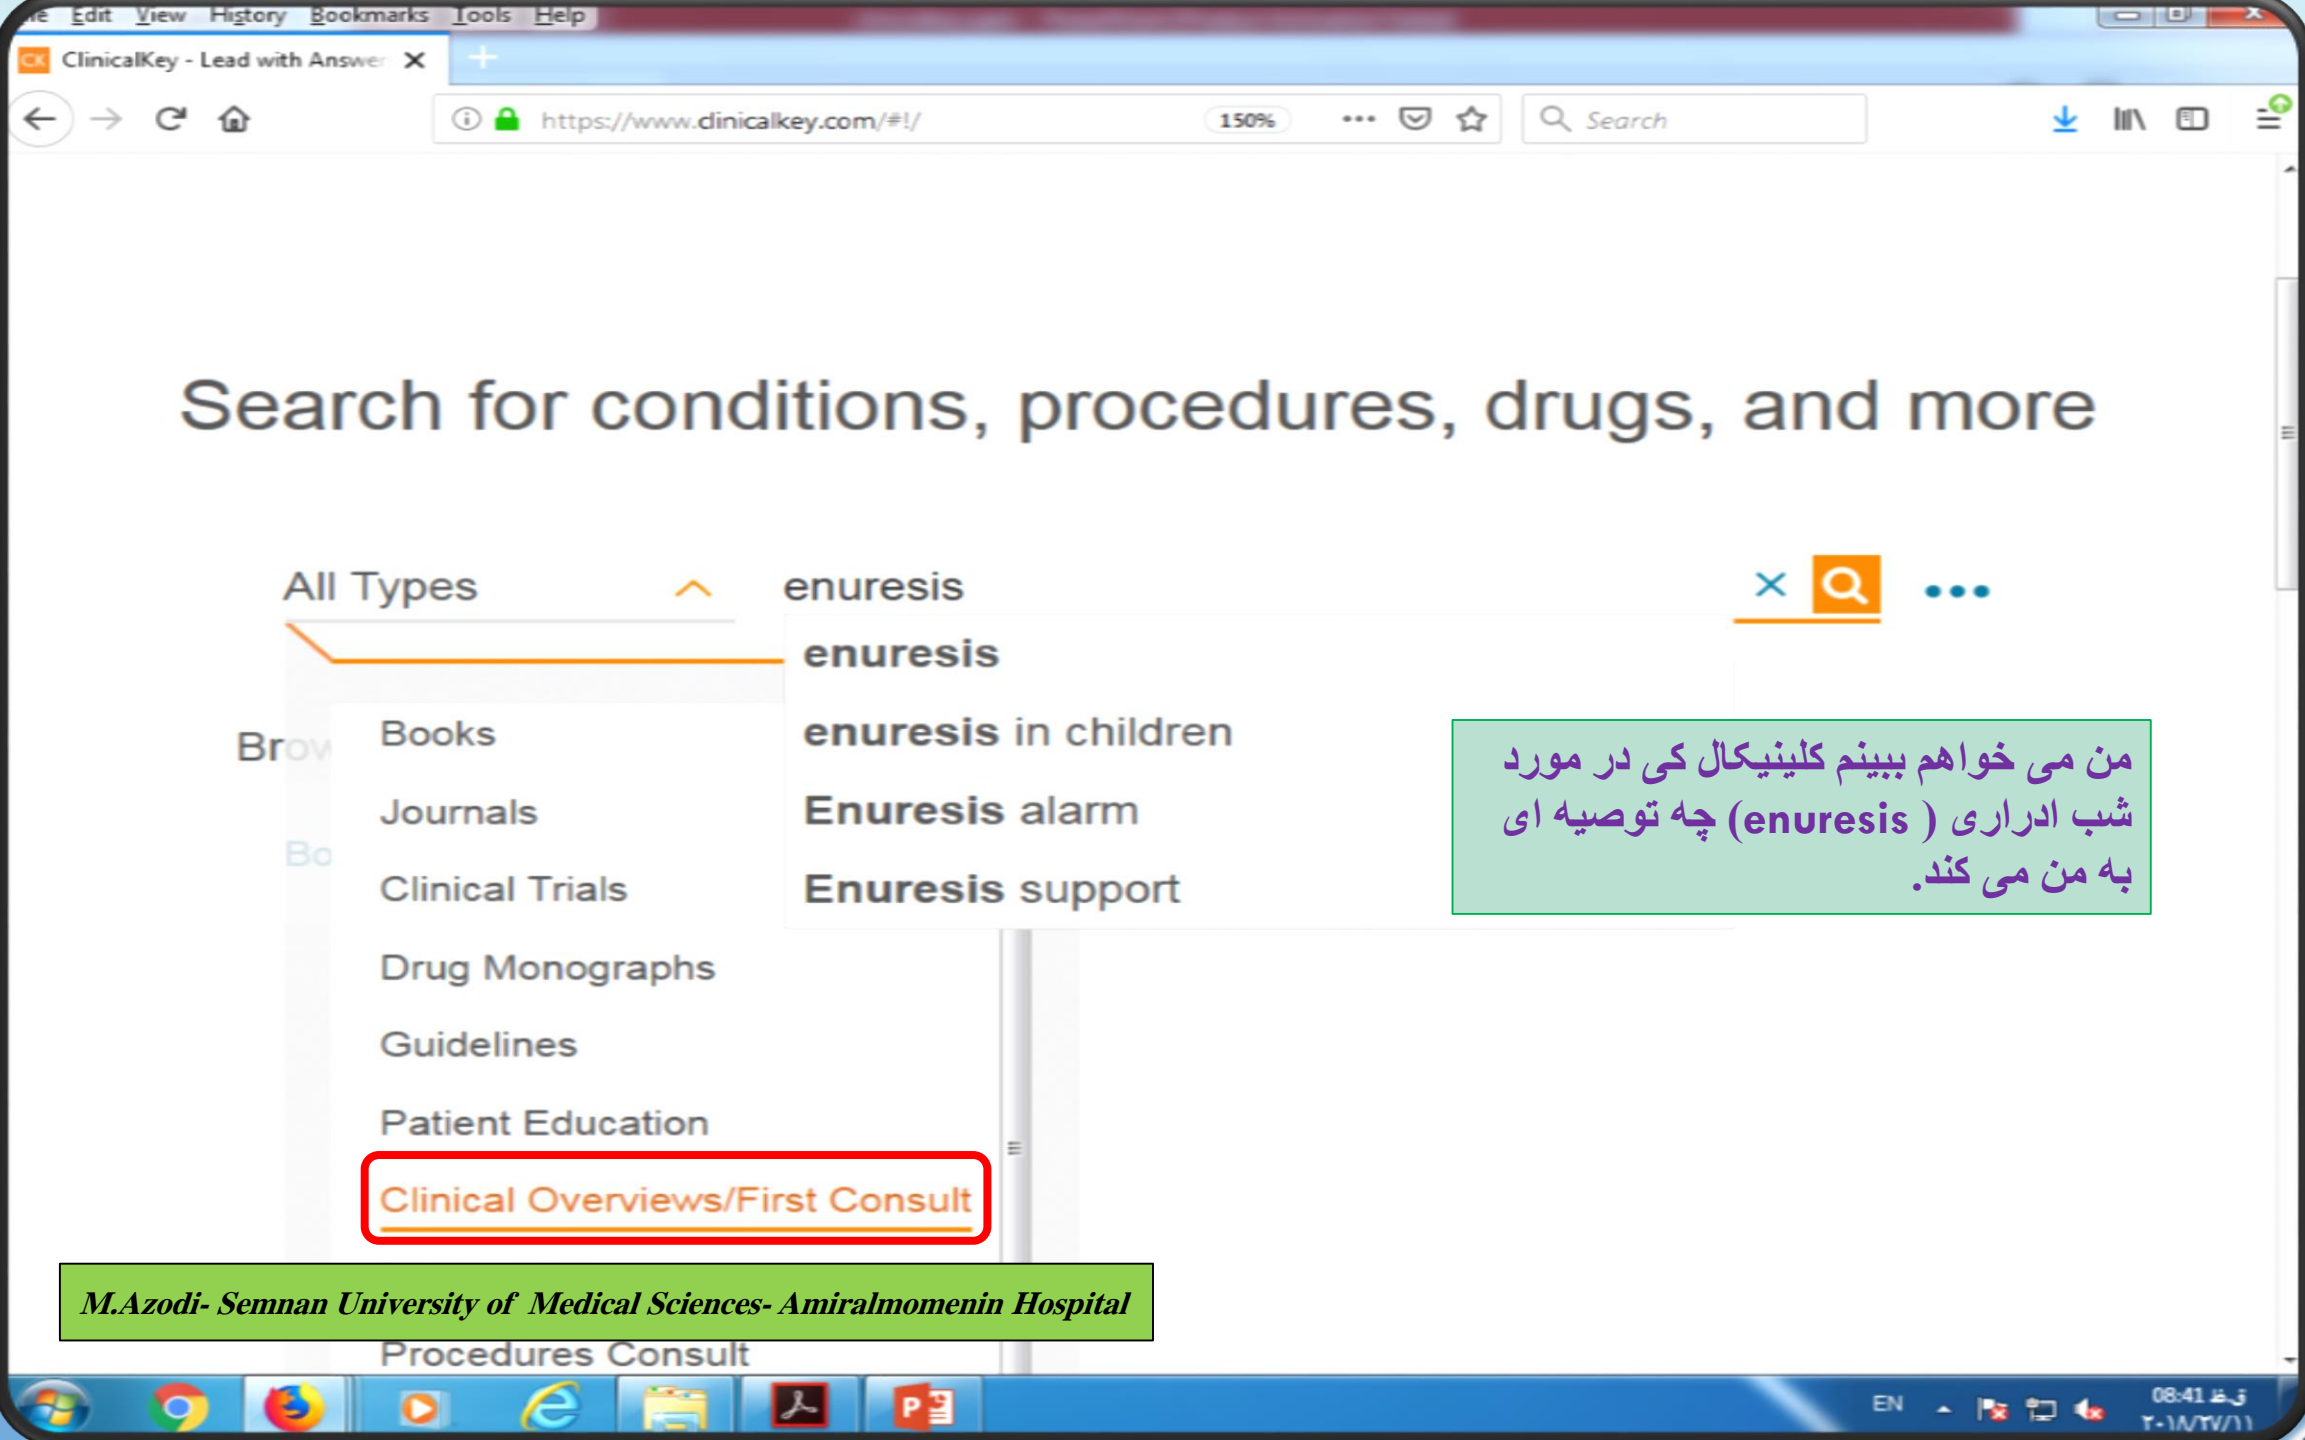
File Edit View History Bookmarks Tools Help

ClinicalKey - Lead with Answer ✕

https://www.clinicalkey.com/#!/ 150% Search

Search for conditions, procedures, drugs, and more

All Types enuresis

enuresis
enuresis in children
Enuresis alarm
Enuresis support

Brow
Bo

Books
Journals
Clinical Trials
Drug Monographs
Guidelines
Patient Education
Clinical Overviews/First Consult
Procedures Consult

من می خواهم ببینم کلینیکال کی در مورد شب ادراری ( enuresis) چه توصیه ای به من می کند.

M.Azodi- Semnan University of Medical Sciences- Amiralmomenin Hospital

EN 08:41 ق.ظ ۲۰۱۸/۲۷/۱۱